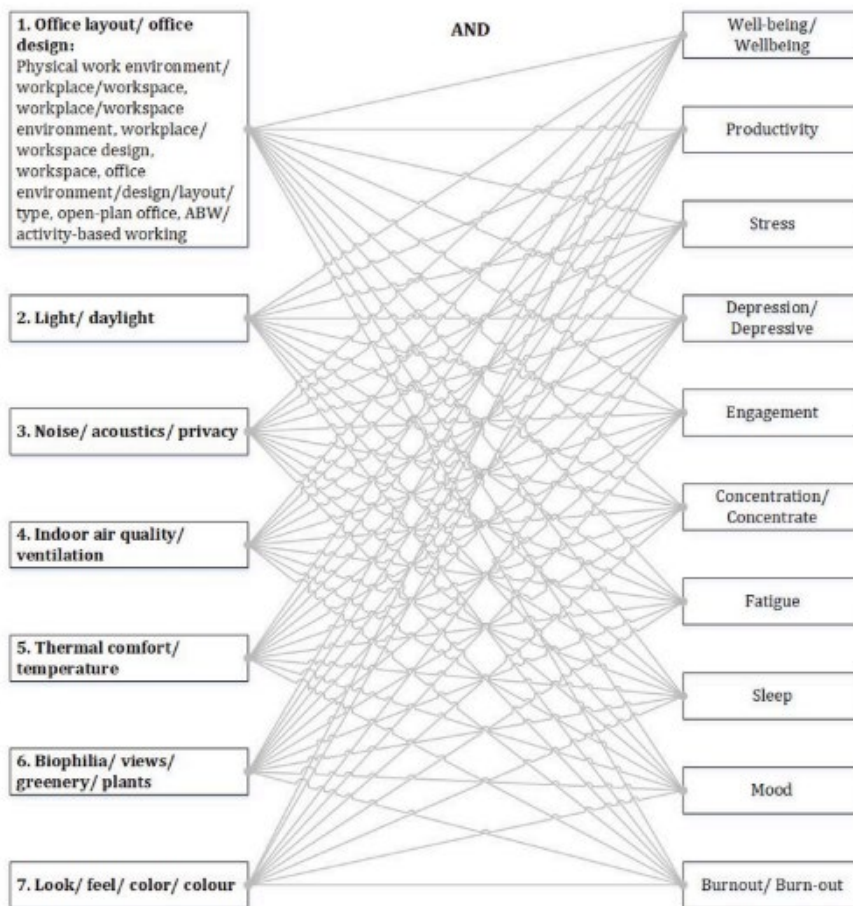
**1. Office layout/ office design:**
Physical work environment/ workplace/workspace, workplace/workspace environment, workplace/ workspace design, workspace, office environment/design/layout/ type, open-plan office, ABW/ activity-based working

**2. Light/ daylight**

**3. Noise/ acoustics/ privacy**

**4. Indoor air quality/ ventilation**

**5. Thermal comfort/ temperature**

**6. Biophilia/ views/ greenery/ plants**

**7. Look/ feel/ color/ colour**

**AND**

Well-being/ Wellbeing

Productivity

Stress

Depression/ Depressive

Engagement

Concentration/ Concentrate

Fatigue

Sleep

Mood

Burnout/ Burn-out